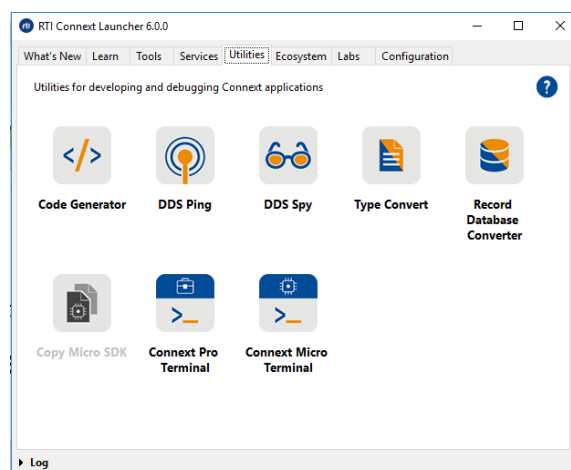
RTI Connext Launcher 6.0.0

What's New | Learn | Tools | Services | Utilities | Ecosystem | Labs | Configuration

Utilities for developing and debugging Connext applications

?

</>

Code Generator

DDS Ping

DDS Spy

Type Convert

Record Database Converter

Copy Micro SDK

>_

Connext Pro Terminal

>_

Connext Micro Terminal

Log